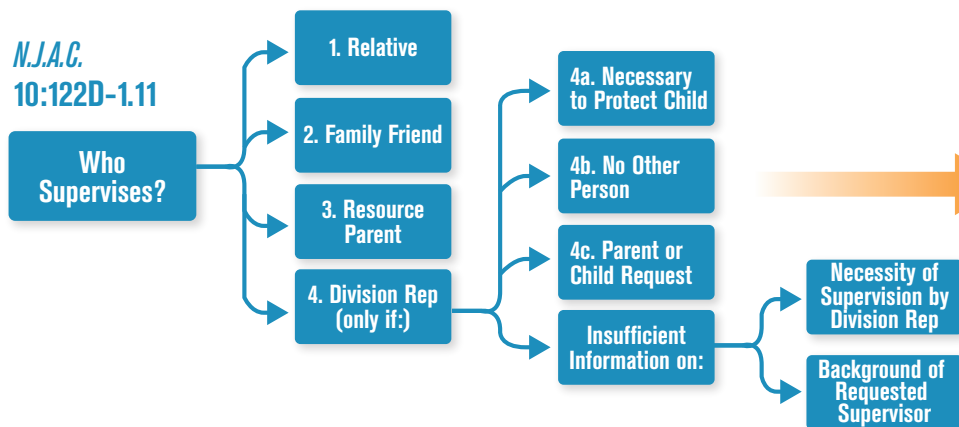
N.J.A.C.
10:122D-1.11

Who Supervises?

1. Relative

2. Family Friend

3. Resource Parent

4. Division Rep (only if:)

4a. Necessary to Protect Child

4b. No Other Person

4c. Parent or Child Request

Insufficient Information on:

Necessity of Supervision by Division Rep

Background of Requested Supervisor